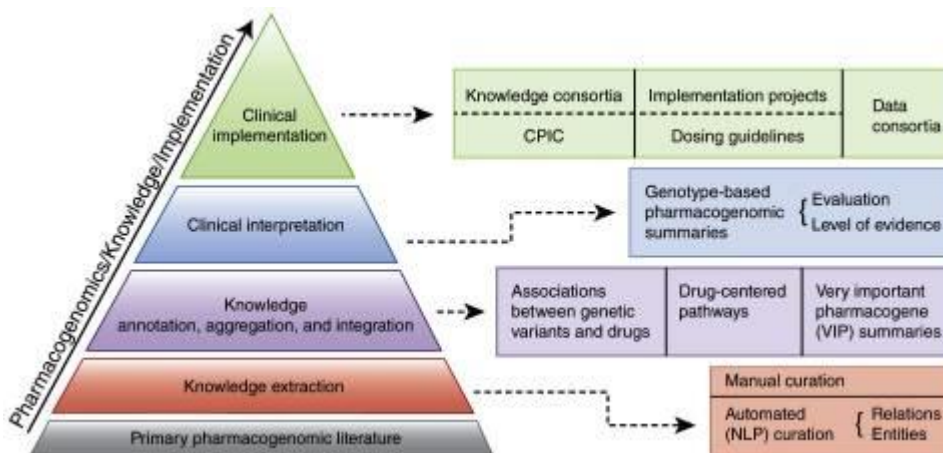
Pharmacogenomics/Knowledge/Implementation

Clinical implementation

Knowledge consortia
CPIC

Implementation projects
Dosing guidelines

Data consortia

Clinical interpretation

Genotype-based pharmacogenomic summaries { Evaluation
Level of evidence

Knowledge annotation, aggregation, and integration

Associations between genetic variants and drugs

Drug-centered pathways

Very important pharmacogene (VIP) summaries

Knowledge extraction

Manual curation

Automated (NLP) curation { Relations
Entities

Primary pharmacogenomic literature